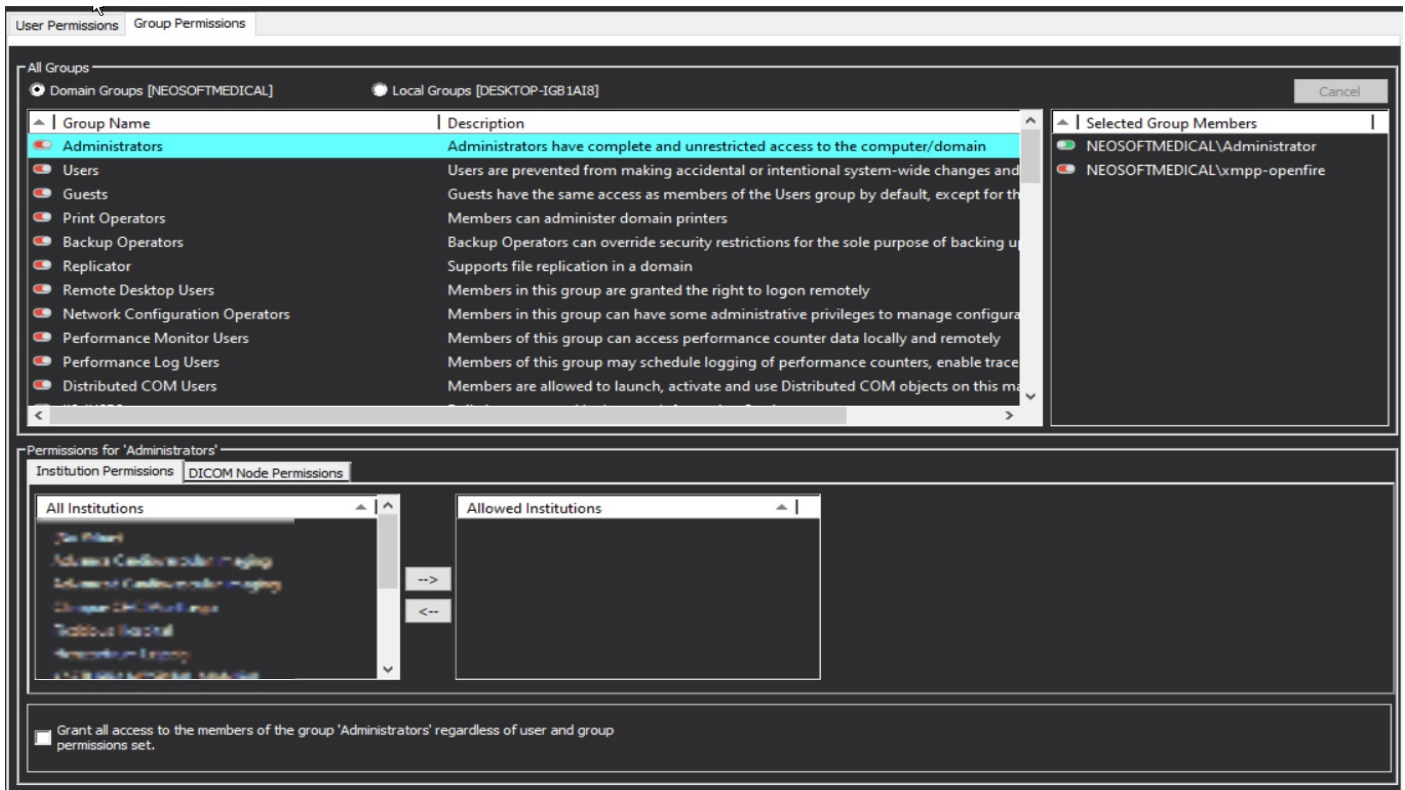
User Permissions Group Permissions

All Groups

Domain Groups [NEOSOFTMEDICAL]

Local Groups [DESKTOP-IGB1AI8]

Cancel

| Group Name | Description |
|---|---|
| Administrators | Administrators have complete and unrestricted access to the computer/domain |
| Users | Users are prevented from making accidental or intentional system-wide changes and |
| Guests | Guests have the same access as members of the Users group by default, except for th |
| Print Operators | Members can administer domain printers |
| Backup Operators | Backup Operators can override security restrictions for the sole purpose of backing u |
| Replicator | Supports file replication in a domain |
| Remote Desktop Users | Members in this group are granted the right to logon remotely |
| Network Configuration Operators | Members in this group can have some administrative privileges to manage configura |
| Performance Monitor Users | Members of this group can access performance counter data locally and remotely |
| Performance Log Users | Members of this group may schedule logging of performance counters, enable trace |
| Distributed COM Users | Members are allowed to launch, activate and use Distributed COM objects on this ma |
| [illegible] | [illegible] |

| Selected Group Members |
|---|
| NEOSOFTMEDICAL\Administrator |
| NEOSOFTMEDICAL\xmpp-openfire |

Permissions for 'Administrators'

Institution Permissions DICOM Node Permissions

All Institutions

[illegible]
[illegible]
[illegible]
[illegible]
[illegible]
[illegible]
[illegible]

-->
<--

Allowed Institutions

Grant all access to the members of the group 'Administrators' regardless of user and group permissions set.